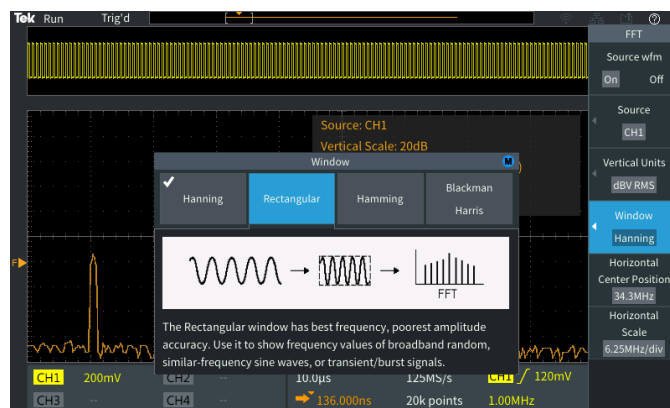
Tek Run Trig'd

FFT

Source wfm
On Off

Source
CH1

Vertical Units
dBV RMS

Window
Hanning

Horizontal Center Position
34.3MHz

Horizontal Scale
6.25MHz/div

Source: CH1
Vertical Scale: 20dB

Window

Hanning | Rectangular | Hamming | Blackman Harris

FFT

The Rectangular window has best frequency, poorest amplitude accuracy. Use it to show frequency values of broadband random, similar-frequency sine waves, or transient/burst signals.

CH1 200mV CH2 --
CH3 -- CH4 --
10.0µs 125MS/s
136.000ns 20k points
CH1 120mV
1.00MHz